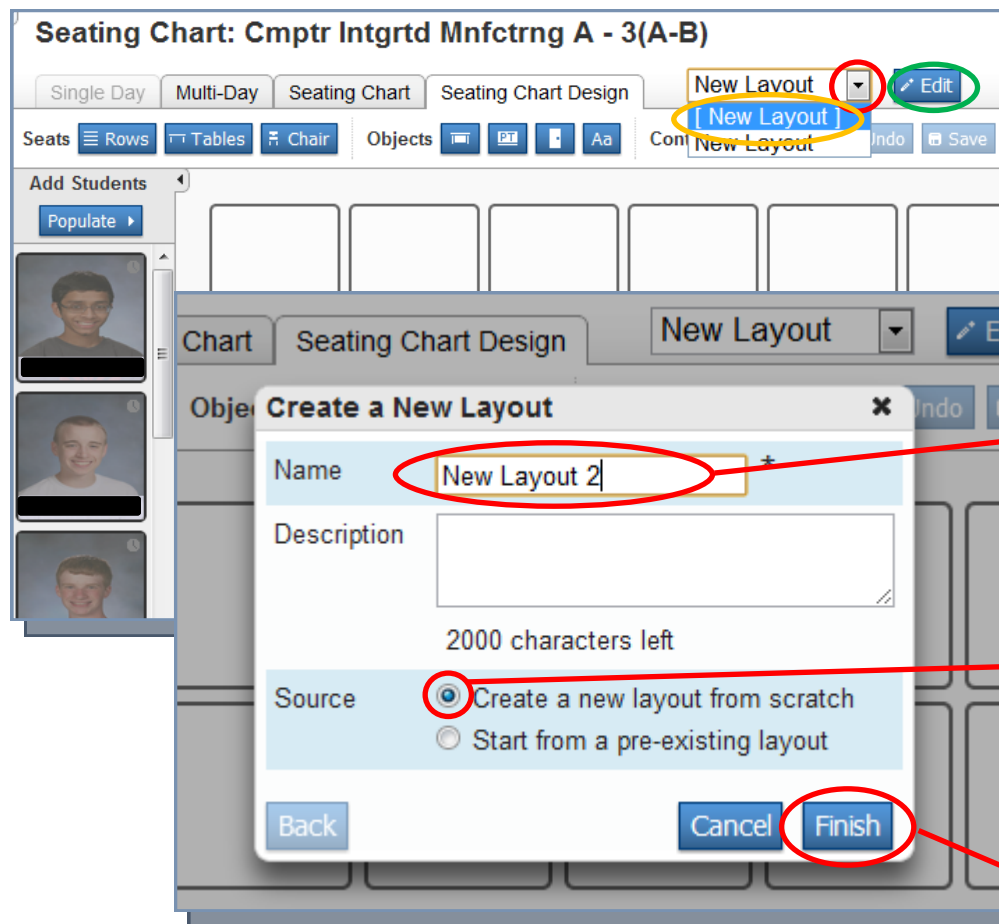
Seating Chart: Cmptr Intgrtd Mnfctrng A - 3(A-B)

Single Day
Multi-Day
Seating Chart
Seating Chart Design
New Layout
Edit
[ New Layout ]
New Layout

Seats
Rows
Tables
Chair
Objects
PT
Aa
Con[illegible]
Undo
Save

Add Students
Populate

Chart
Seating Chart Design
New Layout
E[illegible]
Obje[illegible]
Undo

Create a New Layout
Name
New Layout 2
*
Description
2000 characters left
Source
Create a new layout from scratch
Start from a pre-existing layout
Back
Cancel
Finish